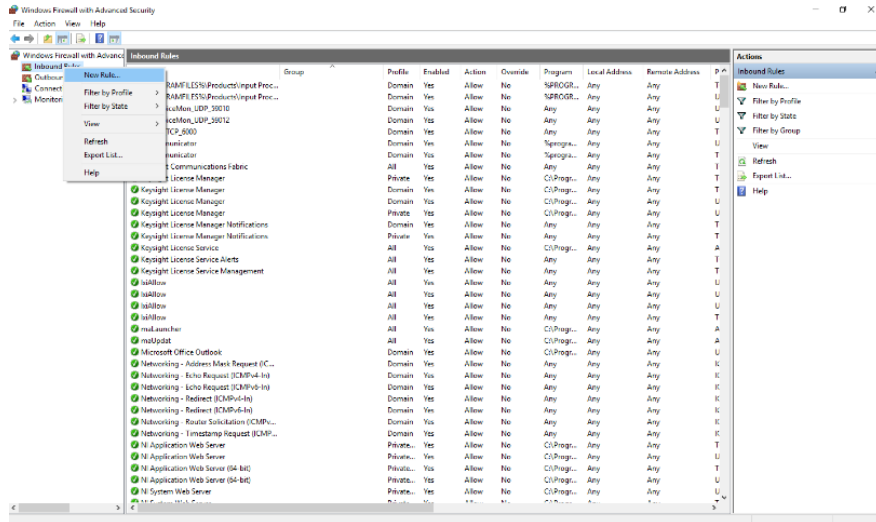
Windows Firewall with Advanced Security

File Action View Help

Windows Firewall with Advance
Inbound Rules
Outbound
Connect
Monitor

New Rule...
Filter by Profile
Filter by State
View
Refresh
Export List...
Help

Inbound Rules

| Name | Group | Profile | Enabled | Action | Override | Program | Local Address | Remote Address | P |
|---|---|---|---|---|---|---|---|---|---|
| RAMFILES%\Products\Input Proc... | | Domain | Yes | Allow | No | %PROGR... | Any | Any | T |
| RAMFILES%\Products\Input Proc... | | Domain | Yes | Allow | No | %PROGR... | Any | Any | U |
| iceMon_UDP_59010 | | Domain | Yes | Allow | No | Any | Any | Any | U |
| iceMon_UDP_59012 | | Domain | Yes | Allow | No | Any | Any | Any | U |
| TCP_6000 | | Domain | Yes | Allow | No | Any | Any | Any | T |
| nunicator | | Domain | Yes | Allow | No | %progra... | Any | Any | U |
| nunicator | | Domain | Yes | Allow | No | %progra... | Any | Any | T |
| Communications Fabric | | All | Yes | Allow | No | Any | Any | Any | T |
| License Manager | | Private | Yes | Allow | No | C:\Progr... | Any | Any | T |
| Keysight License Manager | | Domain | Yes | Allow | No | C:\Progr... | Any | Any | T |
| Keysight License Manager | | Domain | Yes | Allow | No | C:\Progr... | Any | Any | U |
| Keysight License Manager | | Private | Yes | Allow | No | C:\Progr... | Any | Any | U |
| Keysight License Manager Notifications | | Domain | Yes | Allow | No | Any | Any | Any | T |
| Keysight License Manager Notifications | | Private | Yes | Allow | No | Any | Any | Any | T |
| Keysight License Service | | All | Yes | Allow | No | C:\Progr... | Any | Any | A |
| Keysight License Service Alerts | | All | Yes | Allow | No | Any | Any | Any | T |
| Keysight License Service Management | | All | Yes | Allow | No | Any | Any | Any | T |
| biAllow | | All | Yes | Allow | No | Any | Any | Any | U |
| biAllow | | All | Yes | Allow | No | Any | Any | Any | T |
| biAllow | | All | Yes | Allow | No | Any | Any | Any | U |
| biAllow | | All | Yes | Allow | No | Any | Any | Any | T |
| muLauncher | | All | Yes | Allow | No | C:\Progr... | Any | Any | A |
| muUpdat | | All | Yes | Allow | No | C:\Progr... | Any | Any | A |
| Microsoft Office Outlook | | Domain | Yes | Allow | No | C:\Progr... | Any | Any | U |
| Networking - Address Mask Request (IC... | | Domain | Yes | Allow | No | Any | Any | Any | K |
| Networking - Echo Request (ICMPv4-In) | | Domain | Yes | Allow | No | Any | Any | Any | K |
| Networking - Echo Request (ICMPv6-In) | | Domain | Yes | Allow | No | Any | Any | Any | K |
| Networking - Redirect (ICMPv4-In) | | Domain | Yes | Allow | No | Any | Any | Any | K |
| Networking - Redirect (ICMPv6-In) | | Domain | Yes | Allow | No | Any | Any | Any | K |
| Networking - Router Solicitation (ICMPv... | | Domain | Yes | Allow | No | Any | Any | Any | K |
| Networking - Timestamp Request (ICMP... | | Domain | Yes | Allow | No | Any | Any | Any | K |
| NI Application Web Server | | Private... | Yes | Allow | No | C:\Progr... | Any | Any | T |
| NI Application Web Server | | Private... | Yes | Allow | No | C:\Progr... | Any | Any | U |
| NI Application Web Server (64-bit) | | Private... | Yes | Allow | No | C:\Progr... | Any | Any | T |
| NI Application Web Server (64-bit) | | Private... | Yes | Allow | No | C:\Progr... | Any | Any | U |
| NI System Web Server | | Private... | Yes | Allow | No | C:\Progr... | Any | Any | T |

Actions
Inbound Rules
New Rule...
Filter by Profile
Filter by State
Filter by Group
View
Refresh
Export List...
Help